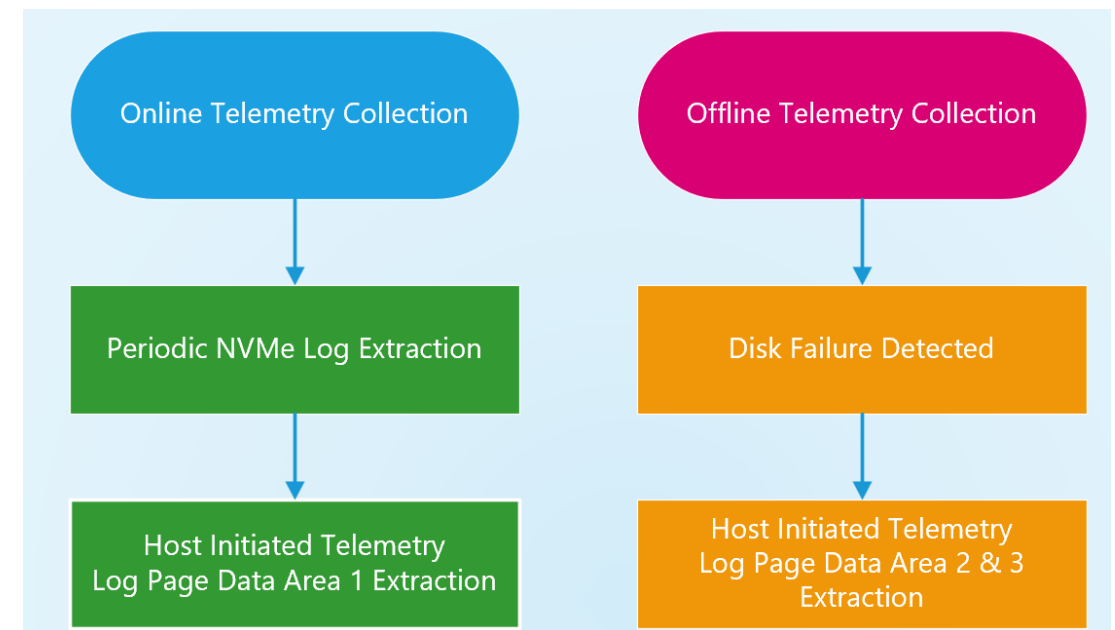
Online Telemetry Collection

Periodic NVMe Log Extraction

Host Initiated Telemetry Log Page Data Area 1 Extraction

Offline Telemetry Collection

Disk Failure Detected

Host Initiated Telemetry Log Page Data Area 2 & 3 Extraction